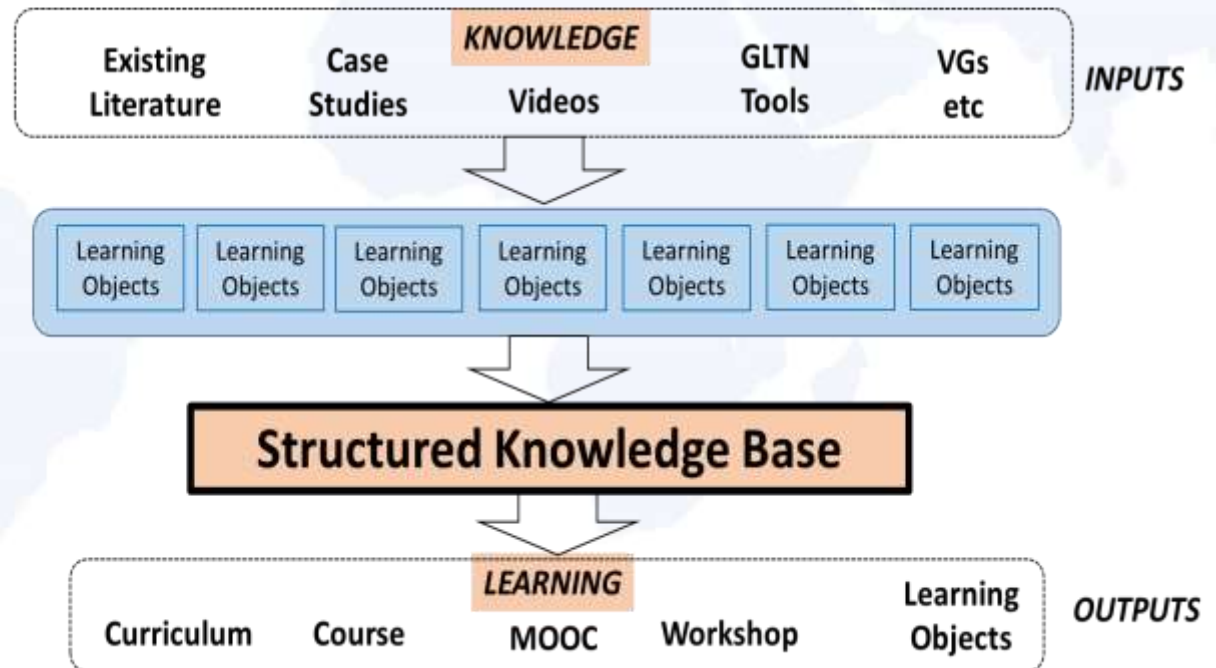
KNOWLEDGE

Existing Literature

Case Studies

Videos

GLTN Tools

VGs etc

INPUTS

Learning Objects

Learning Objects

Learning Objects

Learning Objects

Learning Objects

Learning Objects

Learning Objects

Structured Knowledge Base

LEARNING

Curriculum

Course

MOOC

Workshop

Learning Objects

OUTPUTS